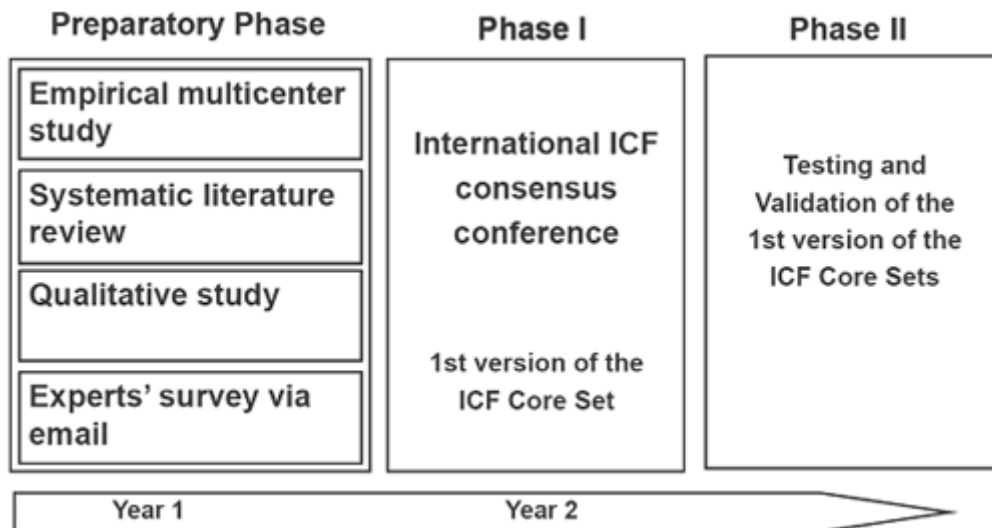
Preparatory Phase

Empirical multicenter study

Systematic literature review

Qualitative study

Experts' survey via email

Phase I

International ICF consensus conference

1st version of the ICF Core Set

Phase II

Testing and Validation of the 1st version of the ICF Core Sets

Year 1

Year 2